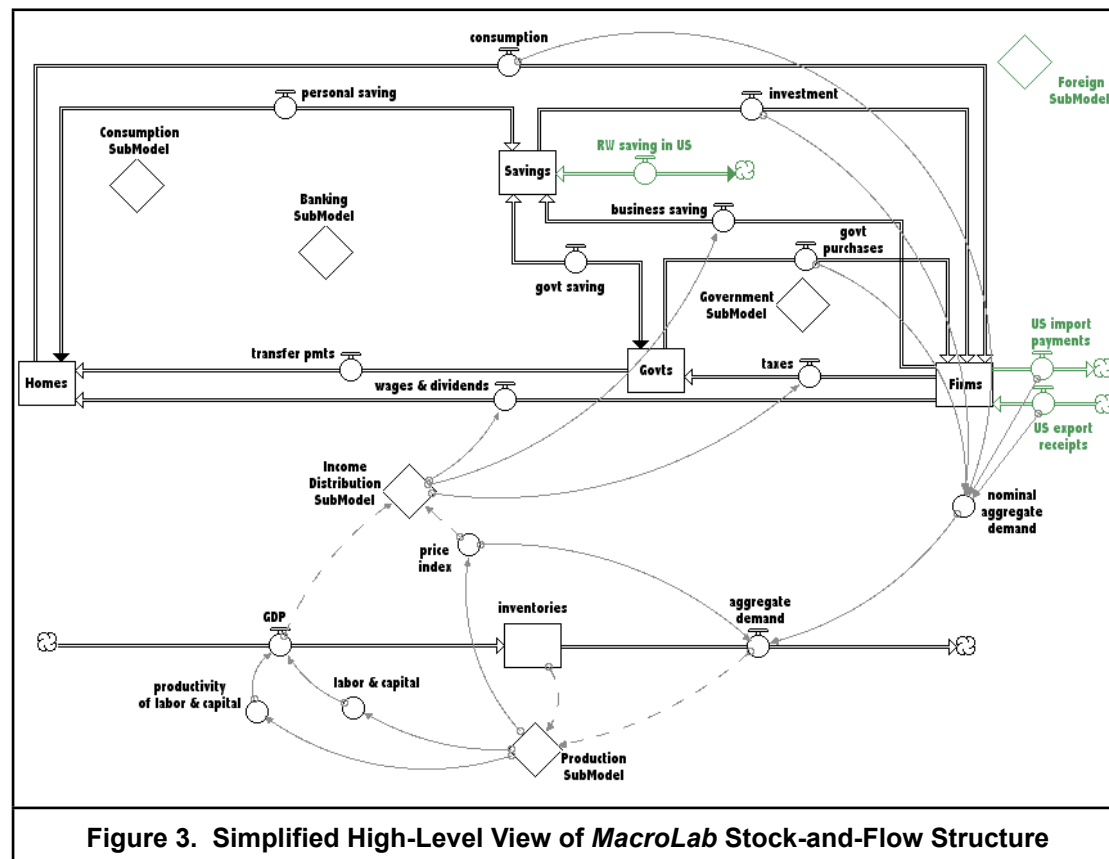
consumption

Foreign SubModel

personal saving

investment

Consumption SubModel

RW saving in US

Savings

Banking SubModel

business saving

govt purchases

govt saving

Government SubModel

US import payments

transfer pmts

Homes

Govts

taxes

Firms

wages & dividends

US export receipts

Income Distribution SubModel

nominal aggregate demand

price index

inventories

aggregate demand

GDP

labor & capital

productivity of labor & capital

Production SubModel

**Figure 3. Simplified High-Level View of *MacroLab* Stock-and-Flow Structure**